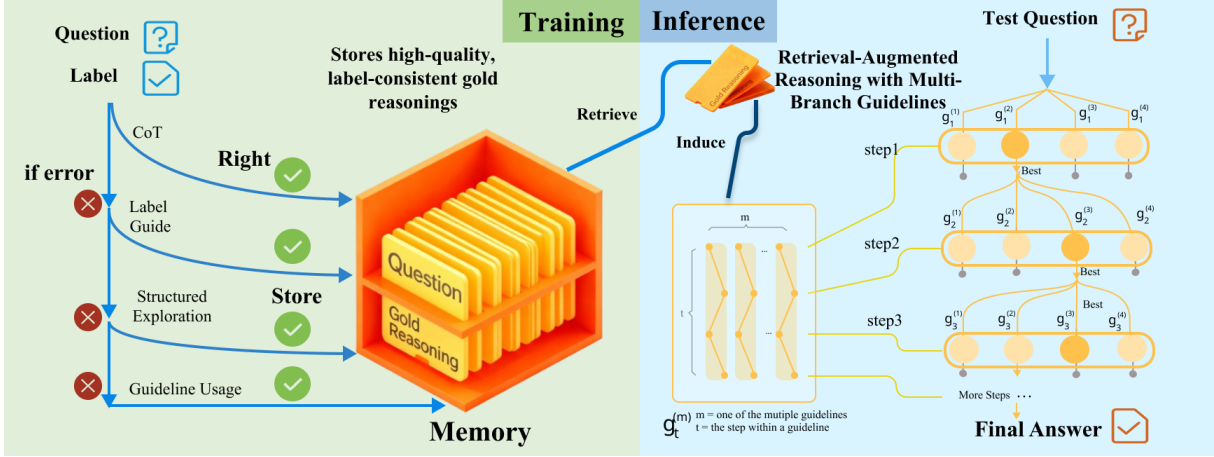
Training

Inference

Question

Label

CoT

if error

Label Guide

Structured Exploration

Guideline Usage

Right

Store

Stores high-quality, label-consistent gold reasonings

Question

Gold Reasoning

Memory

Retrieve

Gold Reasoning

Induce

Retrieval-Augmented Reasoning with Multi-Branch Guidelines

Test Question

m

t

...

...

$g_t^{(m)}$ m = one of the mutiple guidelines
t = the step within a guideline

step1

$g_1^{(1)}$ $g_1^{(2)}$ $g_1^{(3)}$ $g_1^{(4)}$

Best

step2

$g_2^{(1)}$ $g_2^{(2)}$ $g_2^{(3)}$ $g_2^{(4)}$

Best

step3

Best

$g_3^{(1)}$ $g_3^{(2)}$ $g_3^{(3)}$ $g_3^{(4)}$

More Steps ...

Final Answer